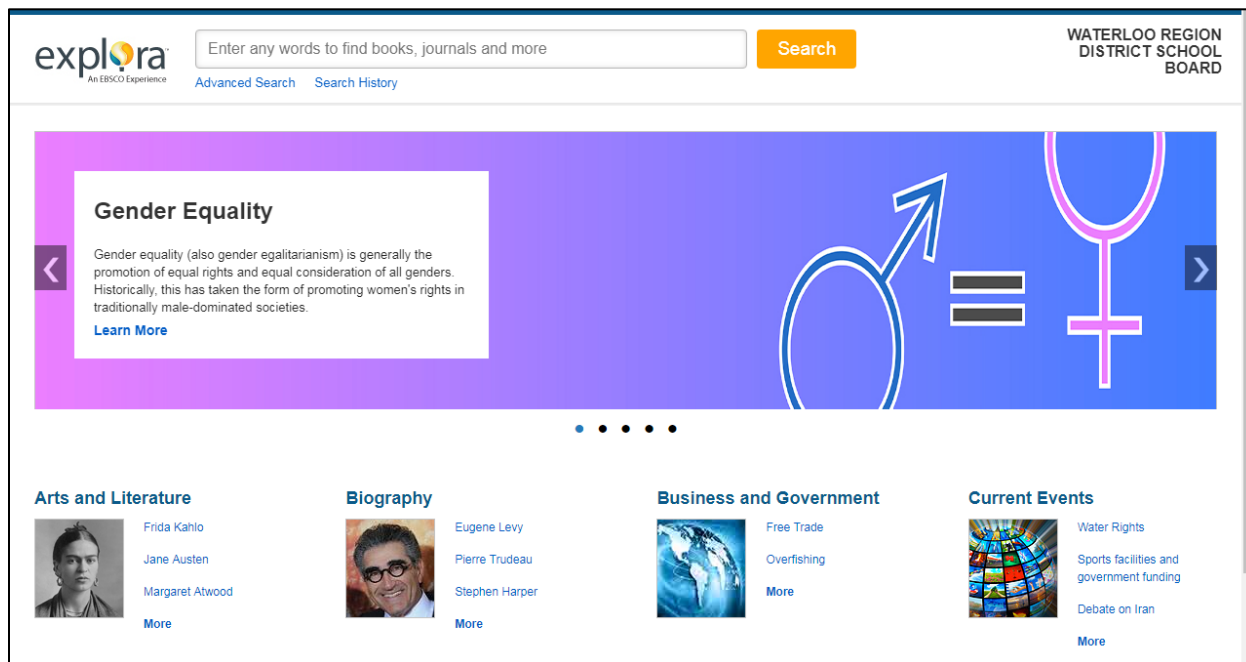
explora
An EBSCO Experience

Enter any words to find books, journals and more

Search

Advanced Search Search History

WATERLOO REGION DISTRICT SCHOOL BOARD

Gender Equality

Gender equality (also gender egalitarianism) is generally the promotion of equal rights and equal consideration of all genders. Historically, this has taken the form of promoting women's rights in traditionally male-dominated societies.

Learn More

Arts and Literature
Frida Kahlo
Jane Austen
Margaret Atwood
More

Biography
Eugene Levy
Pierre Trudeau
Stephen Harper
More

Business and Government
Free Trade
Overfishing
More

Current Events
Water Rights
Sports facilities and government funding
Debate on Iran
More